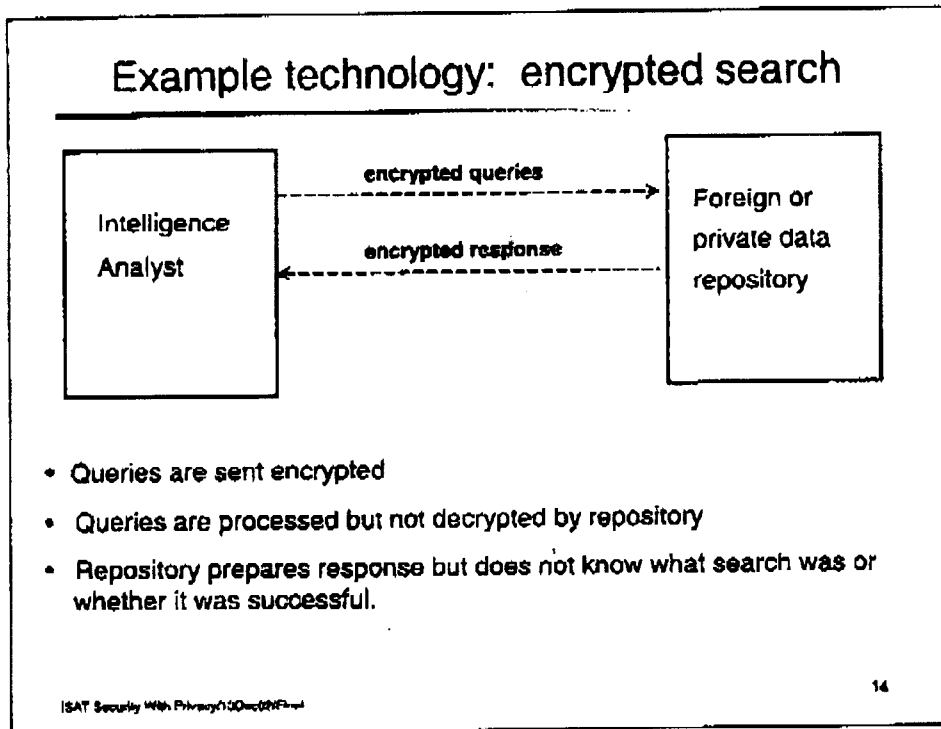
Example technology: encrypted search

Intelligence Analyst

encrypted queries

encrypted response

Foreign or private data repository

• Queries are sent encrypted

• Queries are processed but not decrypted by repository

• Repository prepares response but does not know what search was or whether it was successful.

14

ISAT Security With Privacy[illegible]